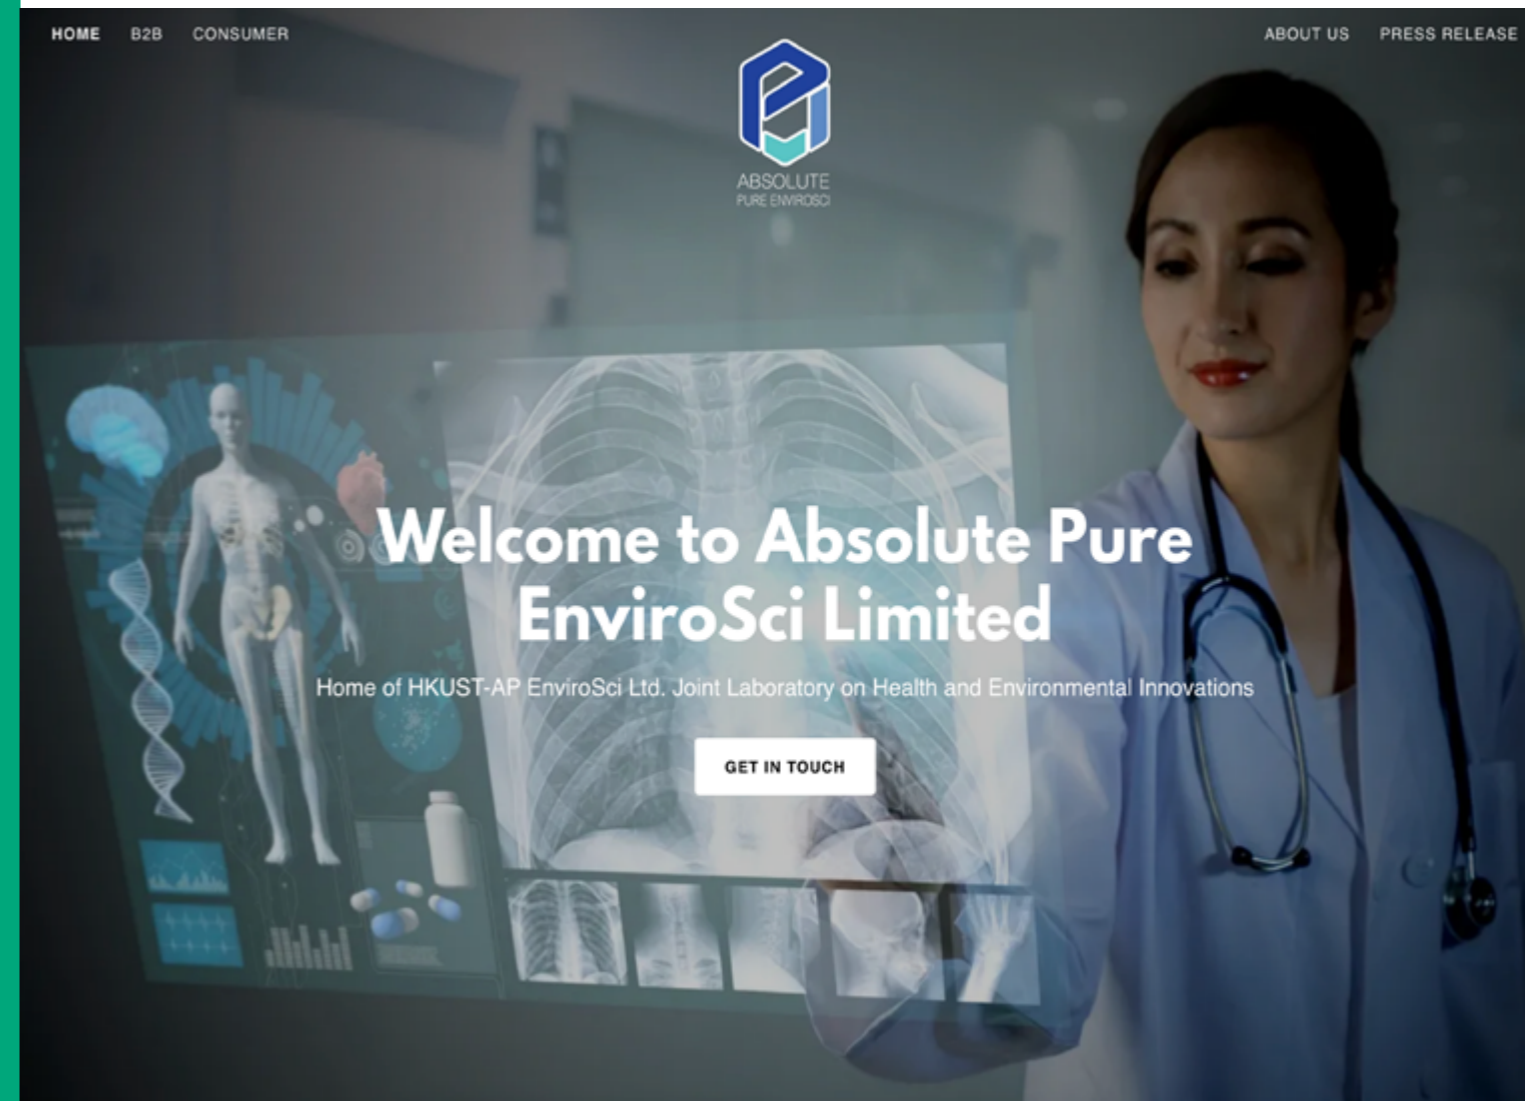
HOME B2B CONSUMER

ABOUT US PRESS RELEASE

ABSOLUTE
PURE ENVIROSCI

Welcome to Absolute Pure EnviroSci Limited

Home of HKUST-AP EnviroSci Ltd. Joint Laboratory on Health and Environmental Innovations

GET IN TOUCH